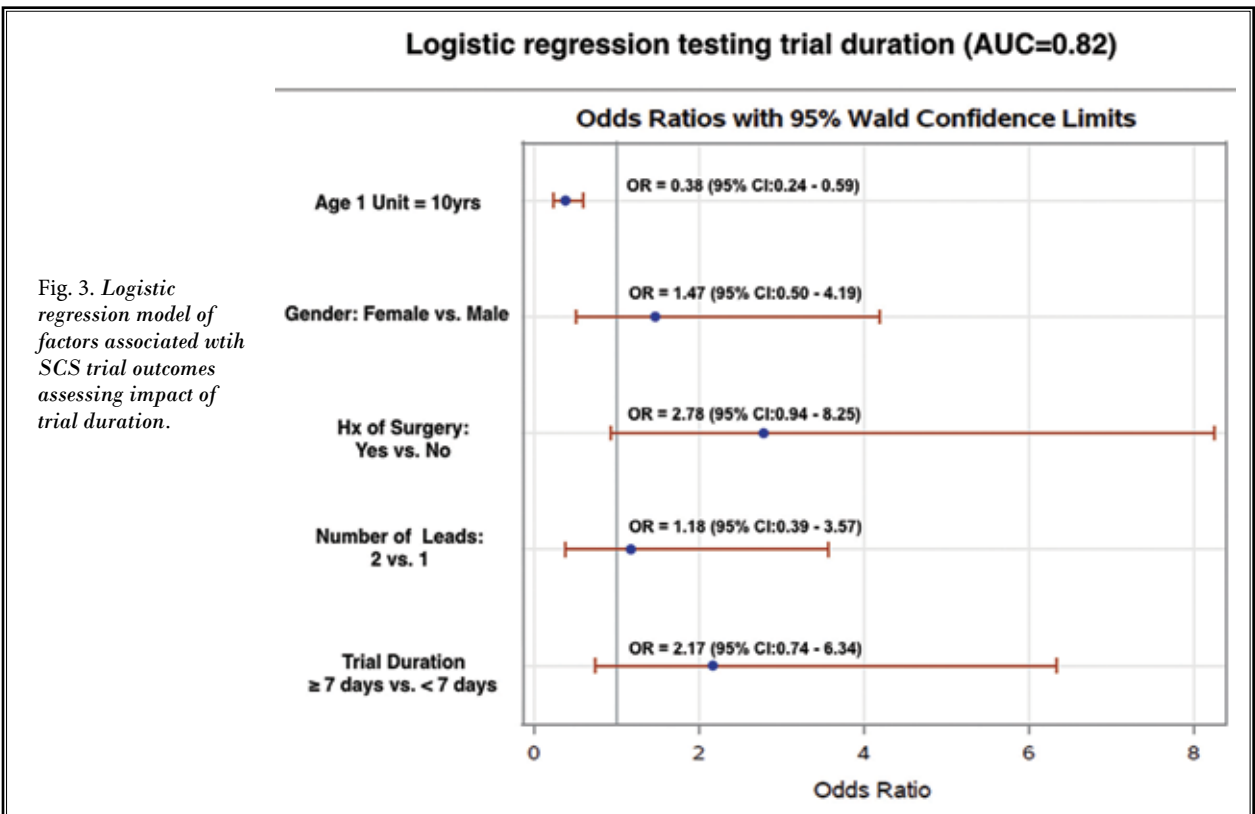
Fig. 3. *Logistic regression model of factors associated wtih SCS trial outcomes assessing impact of trial duration.*

Logistic regression testing trial duration (AUC=0.82)

Odds Ratios with 95% Wald Confidence Limits

Age 1 Unit = 10yrs

OR = 0.38 (95% CI:0.24 - 0.59)

Gender: Female vs. Male

OR = 1.47 (95% CI:0.50 - 4.19)

Hx of Surgery: Yes vs. No

OR = 2.78 (95% CI:0.94 - 8.25)

Number of Leads: 2 vs. 1

OR = 1.18 (95% CI:0.39 - 3.57)

Trial Duration ≥ 7 days vs. < 7 days

OR = 2.17 (95% CI:0.74 - 6.34)

0 2 4 6 8

Odds Ratio